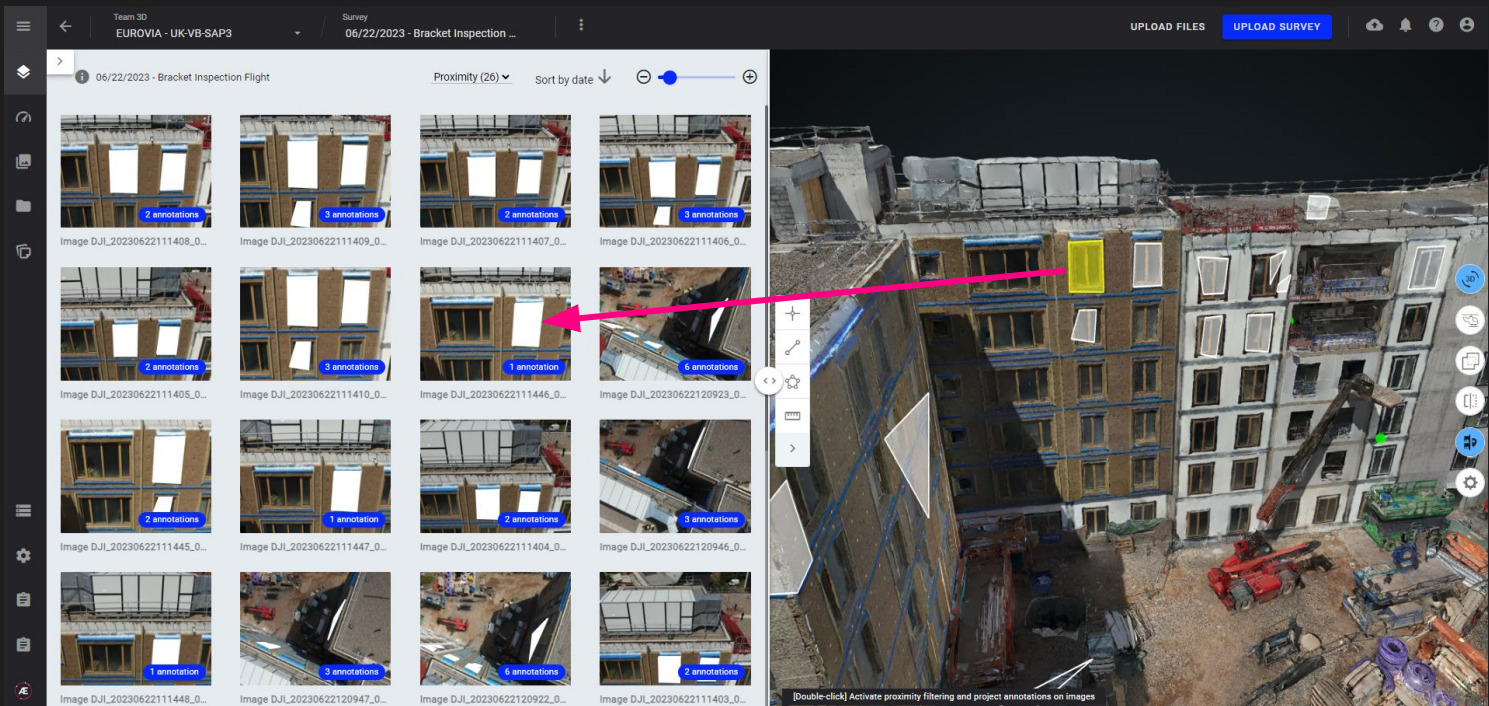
Team 3D
EUROVIA - UK-VB-SAP3

Survey
06/22/2023 - Bracket Inspection ...

UPLOAD FILES
UPLOAD SURVEY

06/22/2023 - Bracket Inspection Flight

Proximity (26)
Sort by date

2 annotations
Image DJI_20230622111408_0...
3 annotations
Image DJI_20230622111409_0...
2 annotations
Image DJI_20230622111407_0...
3 annotations
Image DJI_20230622111406_0...

2 annotations
Image DJI_20230622111405_0...
3 annotations
Image DJI_20230622111410_0...
1 annotation
Image DJI_20230622111446_0...
6 annotations
Image DJI_20230622120923_0...

2 annotations
Image DJI_20230622111445_0...
1 annotation
Image DJI_20230622111447_0...
2 annotations
Image DJI_20230622111404_0...
3 annotations
Image DJI_20230622120946_0...

1 annotation
Image DJI_20230622111448_0...
3 annotations
Image DJI_20230622120947_0...
6 annotations
Image DJI_20230622120922_0...
2 annotations
Image DJI_20230622111403_0...

[Double-click] Activate proximity filtering and project annotations on images